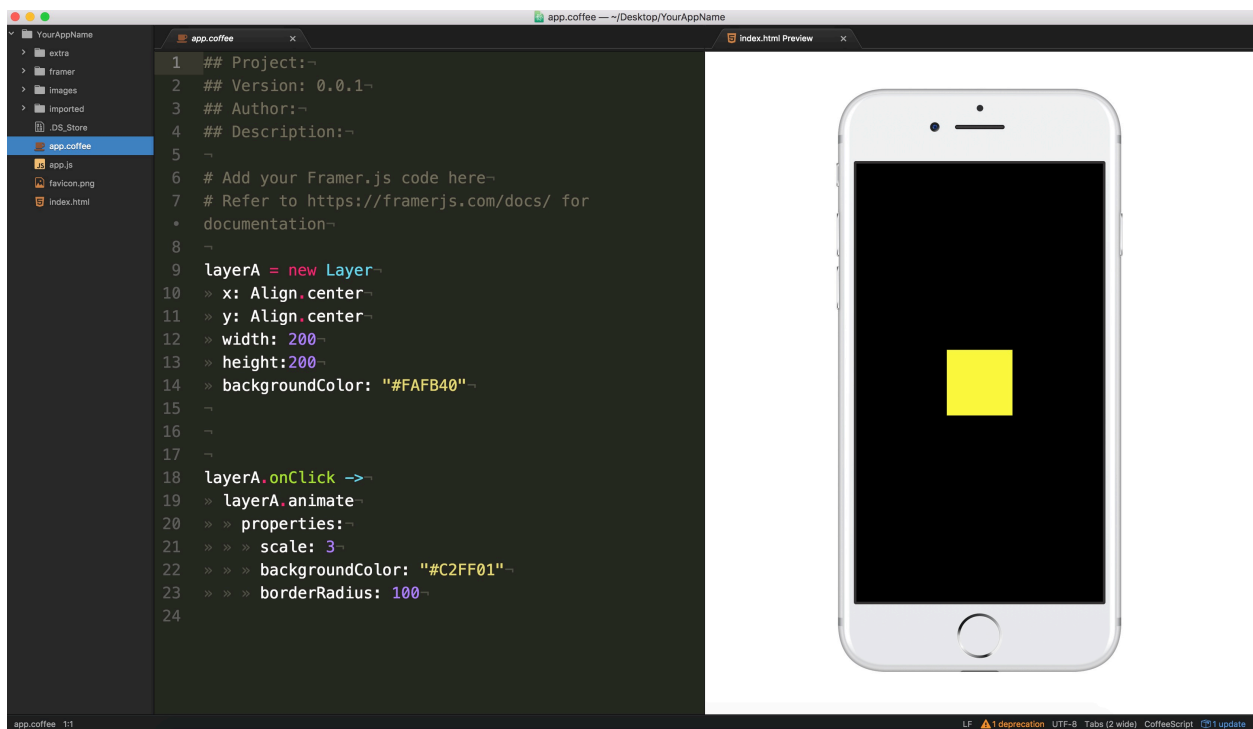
app.coffee — ~/Desktop/YourAppName

YourAppName
extra
framer
images
imported
.DS_Store
app.coffee
app.js
favicon.png
index.html

app.coffee ×

index.html Preview ×

1 ## Project:¬
2 ## Version: 0.0.1¬
3 ## Author:¬
4 ## Description:¬
5 ¬
6 # Add your Framer.js code here¬
7 # Refer to https://framerjs.com/docs/ for documentation¬
8 ¬
9 layerA = new Layer¬
10 » x: Align.center¬
11 » y: Align.center¬
12 » width: 200¬
13 » height:200¬
14 » backgroundColor: "#FAFB40"¬
15 ¬
16 ¬
17 ¬
18 layerA.onClick ->¬
19 » layerA.animate¬
20 » » properties:¬
21 » » » scale: 3¬
22 » » » backgroundColor: "#C2FF01"¬
23 » » » borderRadius: 100¬
24

app.coffee 1:1

LF 1 deprecation UTF-8 Tabs (2 wide) CoffeeScript 1 update